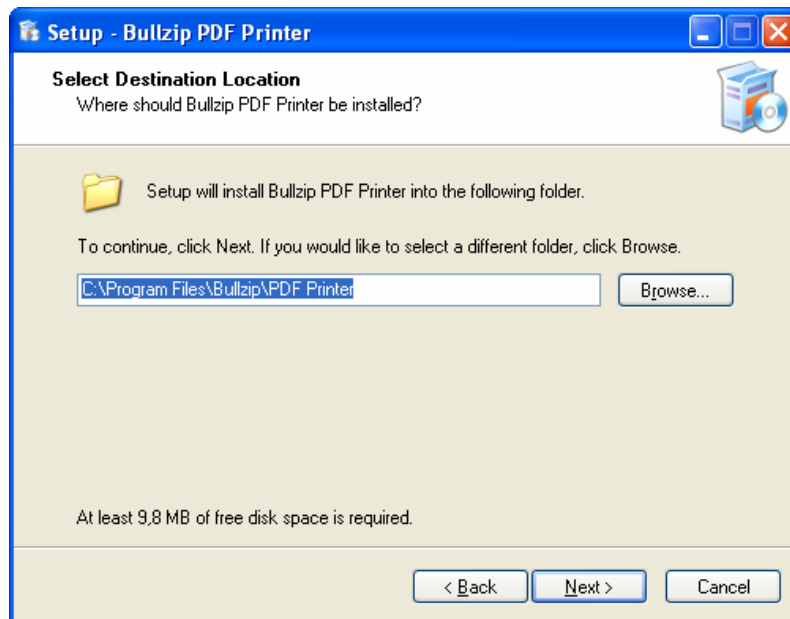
Setup - Bullzip PDF Printer

Select Destination Location
Where should Bullzip PDF Printer be installed?

Setup will install Bullzip PDF Printer into the following folder.

To continue, click Next. If you would like to select a different folder, click Browse.

C:\Program Files\Bullzip\PDF Printer

Browse...

At least 9,8 MB of free disk space is required.

< Back Next > Cancel